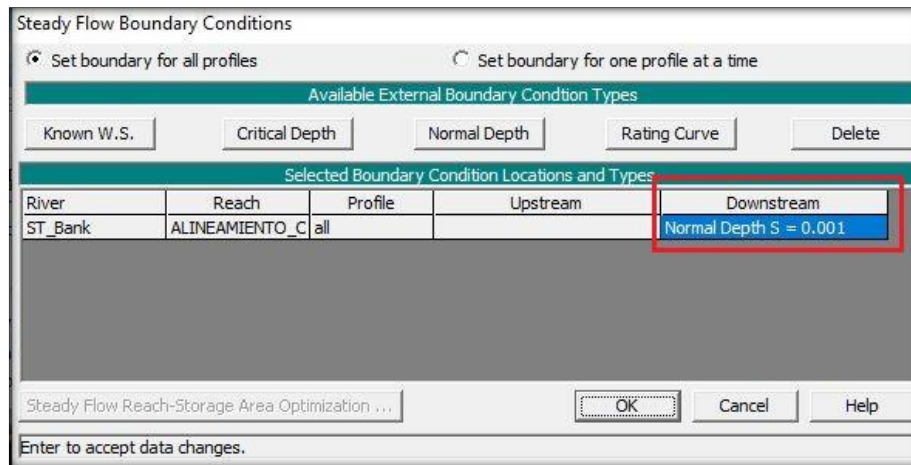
Steady Flow Boundary Conditions

Set boundary for all profiles

Set boundary for one profile at a time

Available External Boundary Condtion Types

Known W.S.

Critical Depth

Normal Depth

Rating Curve

Delete

Selected Boundary Condition Locations and Types

| River | Reach | Profile | Upstream | Downstream |
|---|---|---|---|---|
| ST_Bank | ALINEAMIENTO_C | all | | Normal Depth S = 0.001 |

Steady Flow Reach-Storage Area Optimization ...

OK

Cancel

Help

Enter to accept data changes.